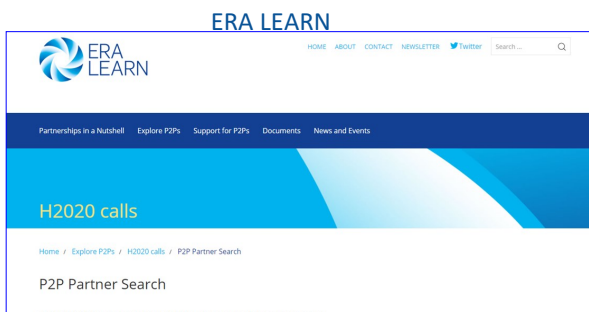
ERA LEARN

ERA LEARN

HOME ABOUT CONTACT NEWSLETTER Twitter Search ...

Partnerships in a Nutshell Explore P2Ps Support for P2Ps Documents News and Events

H2020 calls

Home / Explore P2Ps / H2020 calls / P2P Partner Search

P2P Partner Search